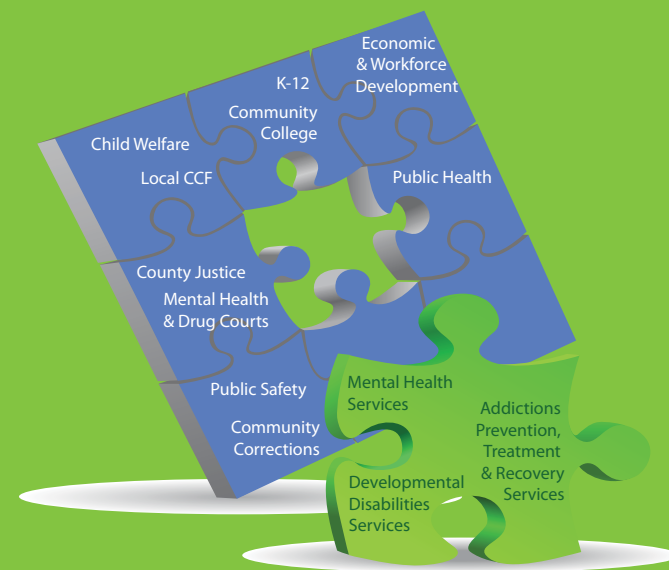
Economic & Workforce Development

K-12

Community College

Child Welfare

Local CCF

Public Health

County Justice

Mental Health & Drug Courts

Public Safety

Community Corrections

Mental Health Services

Addictions Prevention, Treatment & Recovery Services

Developmental Disabilities Services